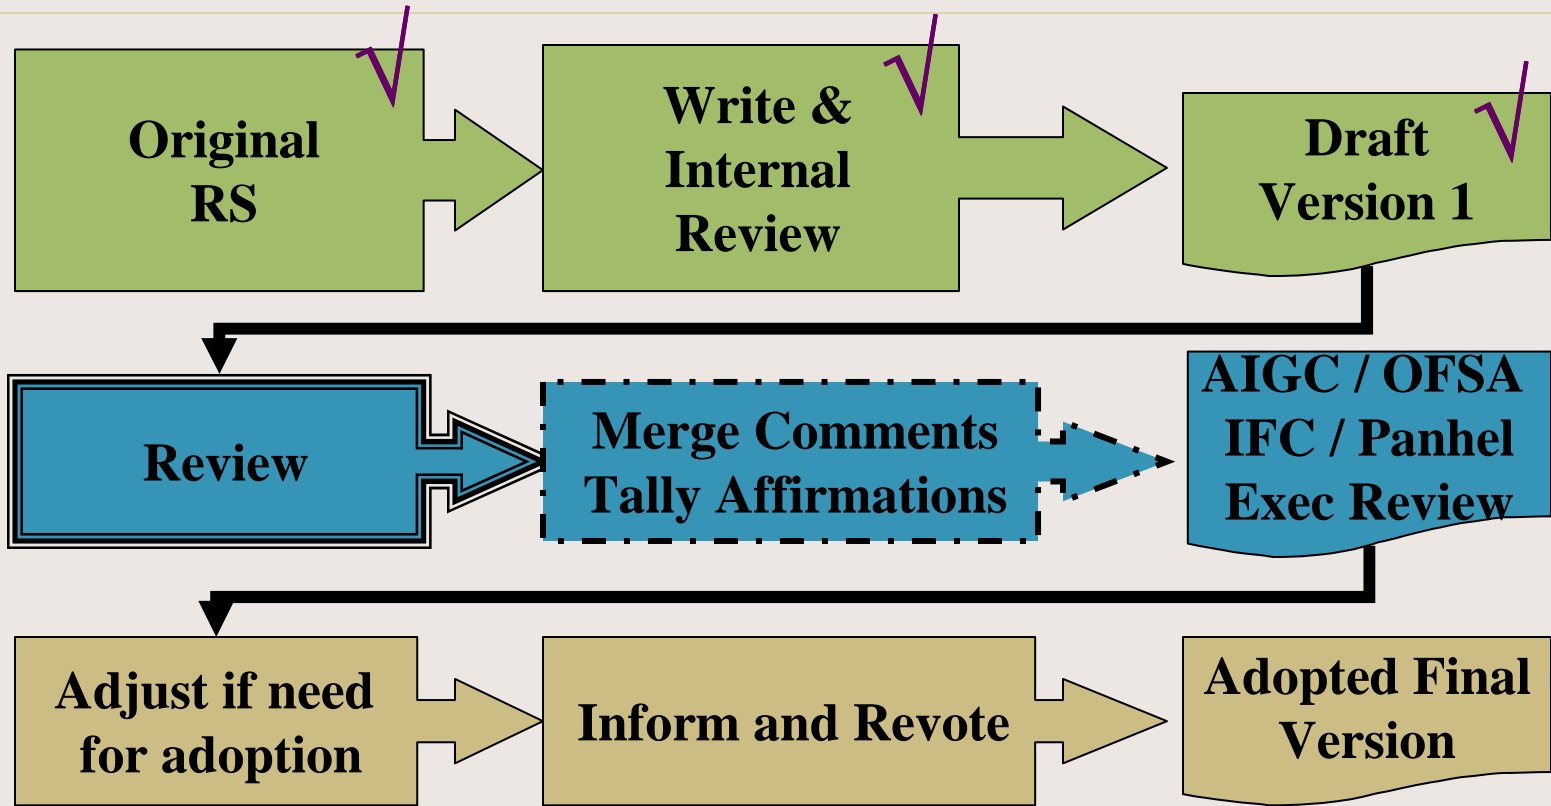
Original RS √

Write & Internal Review √

Draft Version 1 √

Review

Merge Comments Tally Affirmations

AIGC / OFSA IFC / Panhel Exec Review

Adjust if need for adoption

Inform and Revote

Adopted Final Version